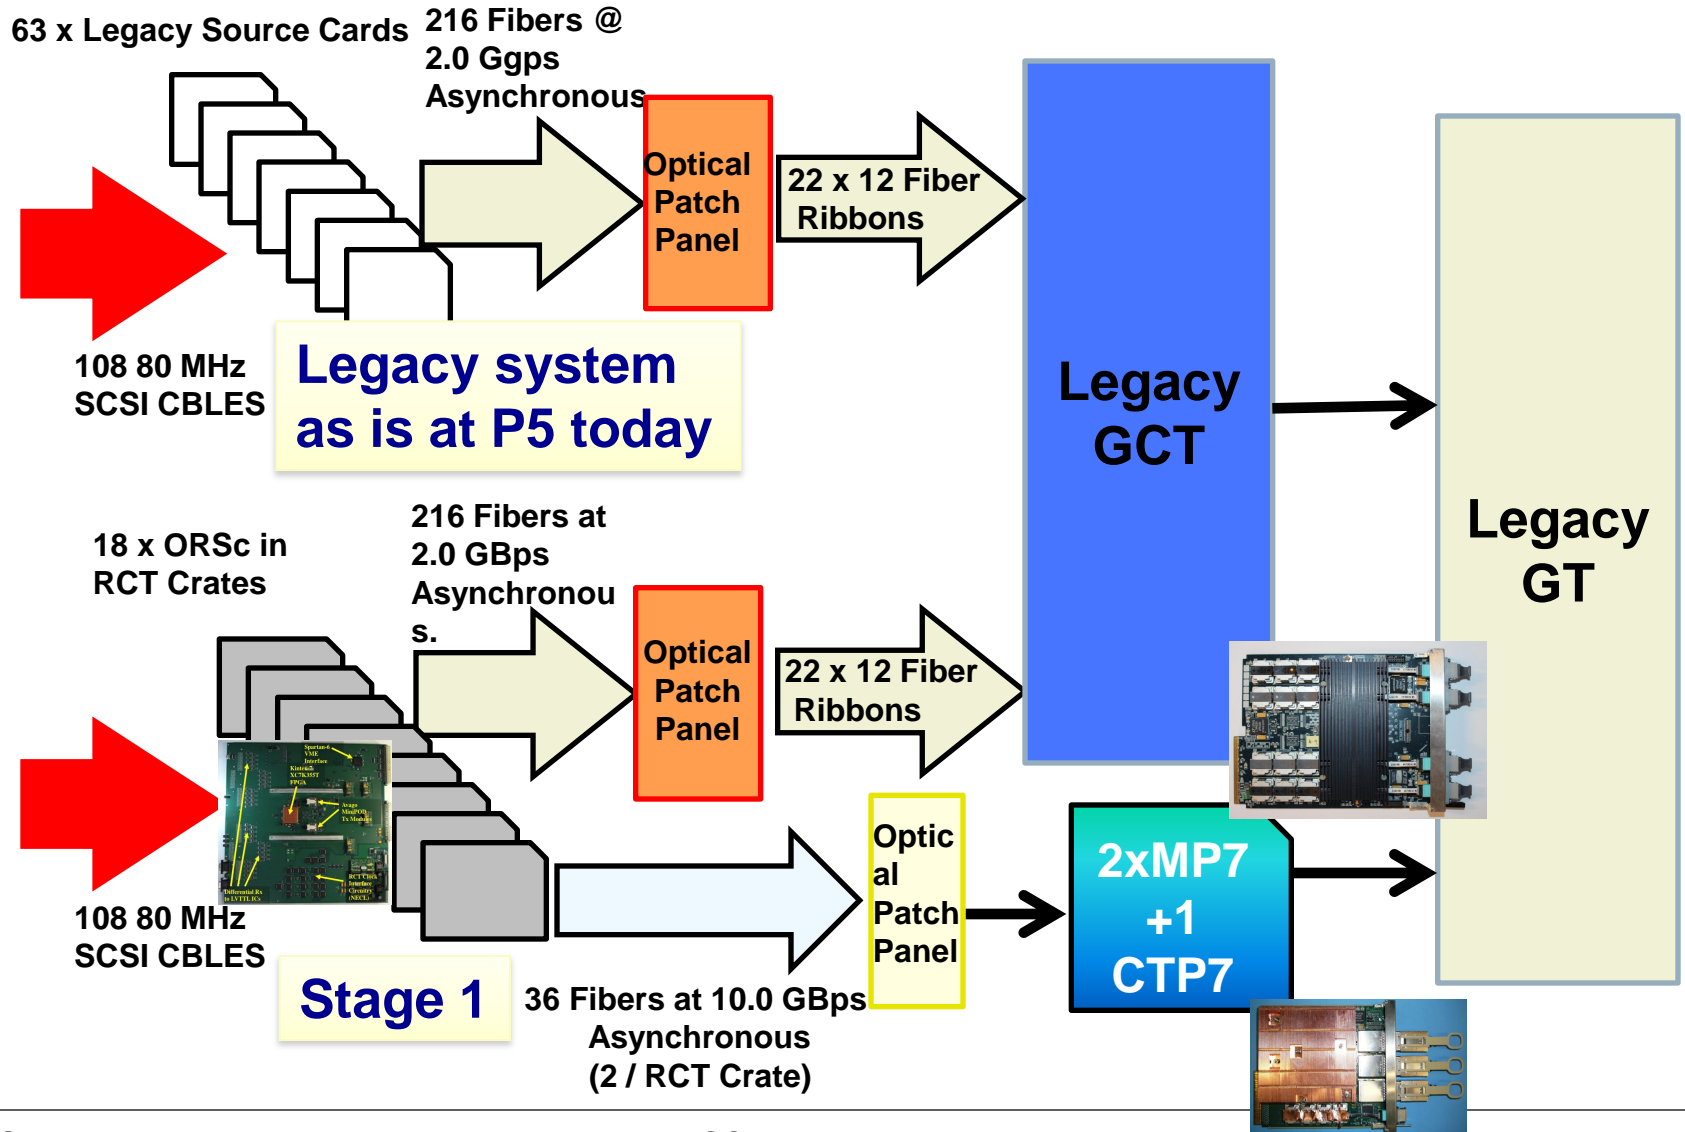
63 x Legacy Source Cards

216 Fibers @ 2.0 Ggps Asynchronous

Optical Patch Panel

22 x 12 Fiber Ribbons

108 80 MHz SCSI CBLES

Legacy system as is at P5 today

Legacy GCT

Legacy GT

18 x ORSc in RCT Crates

216 Fibers at 2.0 GBps Asynchronous.

Optical Patch Panel

22 x 12 Fiber Ribbons

Spartan-6 VME Interface
Kintex-7 XC7K355T FPGA
Avago MiniPOD Tx Module
RCT Clock Interface Circuitry (NECL)
Differential Rx to LVTTL ICs

108 80 MHz SCSI CBLES

Stage 1

36 Fibers at 10.0 GBps Asynchronous (2 / RCT Crate)

Optical Patch Panel

2xMP7 +1 CTP7